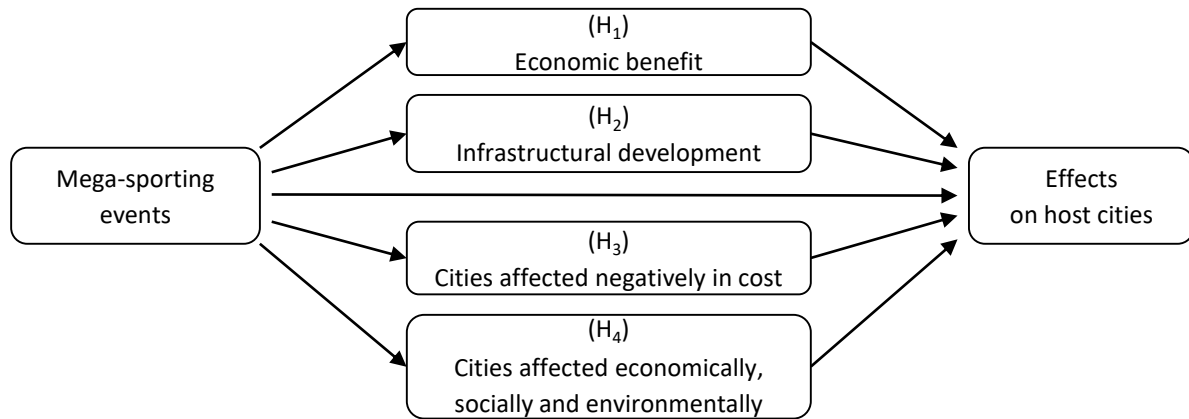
Mega-sporting events

($H_1$)
Economic benefit

($H_2$)
Infrastructural development

($H_3$)
Cities affected negatively in cost

($H_4$)
Cities affected economically, socially and environmentally

Effects on host cities